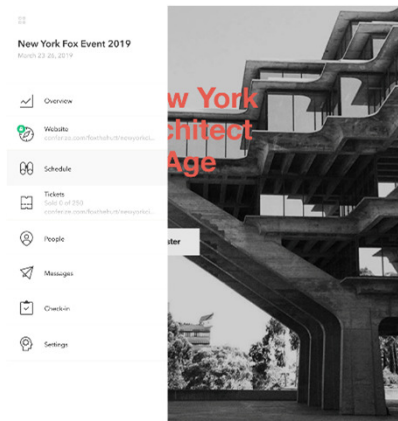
New York Fox Event 2019
March 22-26, 2019

Overview

Website
confetee.com/foxthefurt/newyorkt...

Schedule

Tickets
Sold 0 of 250
confetee.com/foxthefurt/newyorkt...

People

Messages

Check-in

Settings

w York
chitect
Age

ster